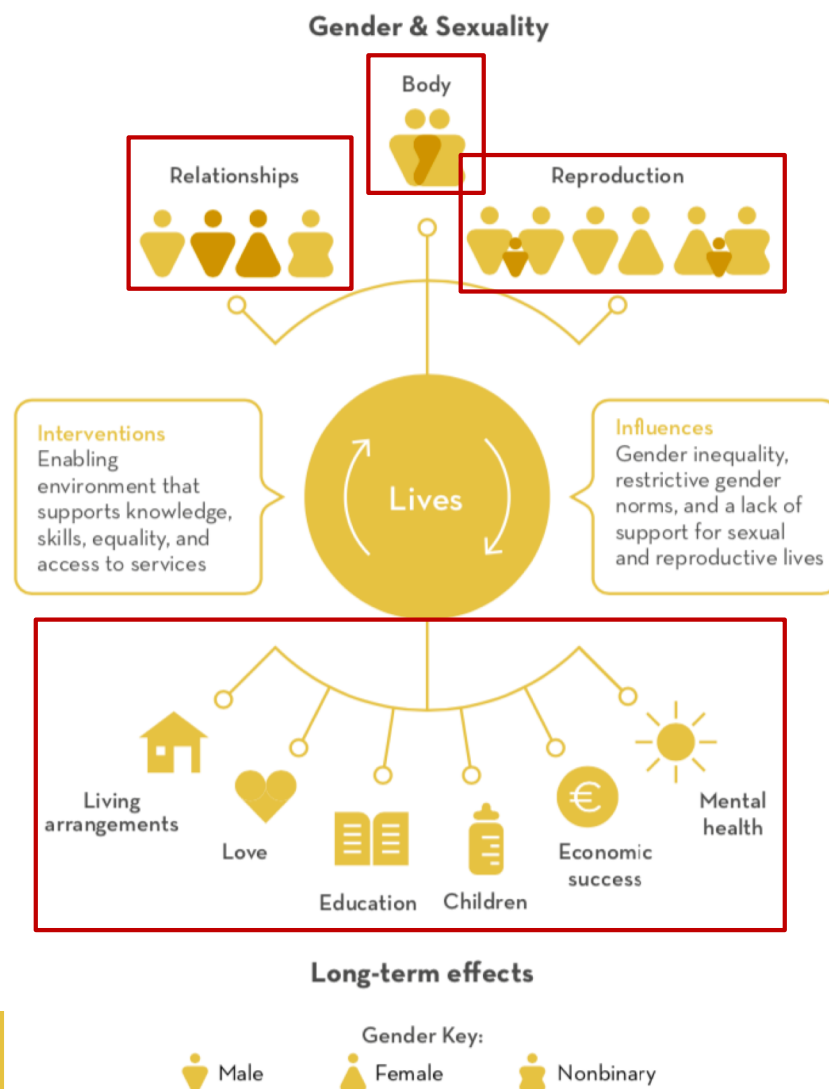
Gender & Sexuality

Body

Relationships

Reproduction

Interventions
Enabling environment that supports knowledge, skills, equality, and access to services

Lives

Influences
Gender inequality, restrictive gender norms, and a lack of support for sexual and reproductive lives

Living arrangements

Love

Education

Children

Economic success

Mental health

€

Long-term effects

Gender Key:

Male

Female

Nonbinary